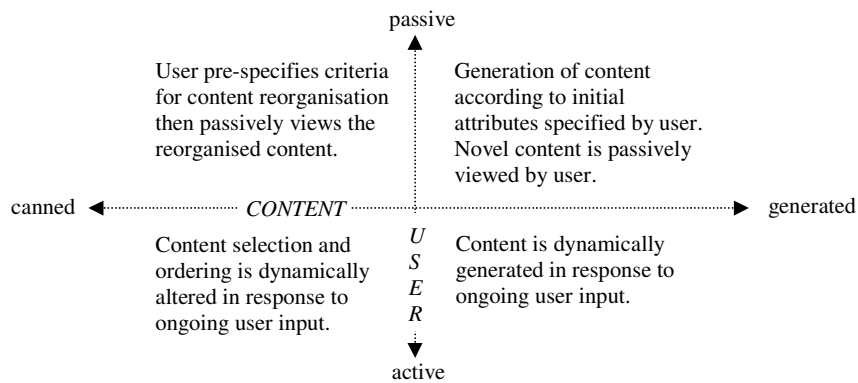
passive

User pre-specifies criteria for content reorganisation then passively views the reorganised content.

Generation of content according to initial attributes specified by user. Novel content is passively viewed by user.

canned

CONTENT

generated

Content selection and ordering is dynamically altered in response to ongoing user input.

U
S
E
R

Content is dynamically generated in response to ongoing user input.

active